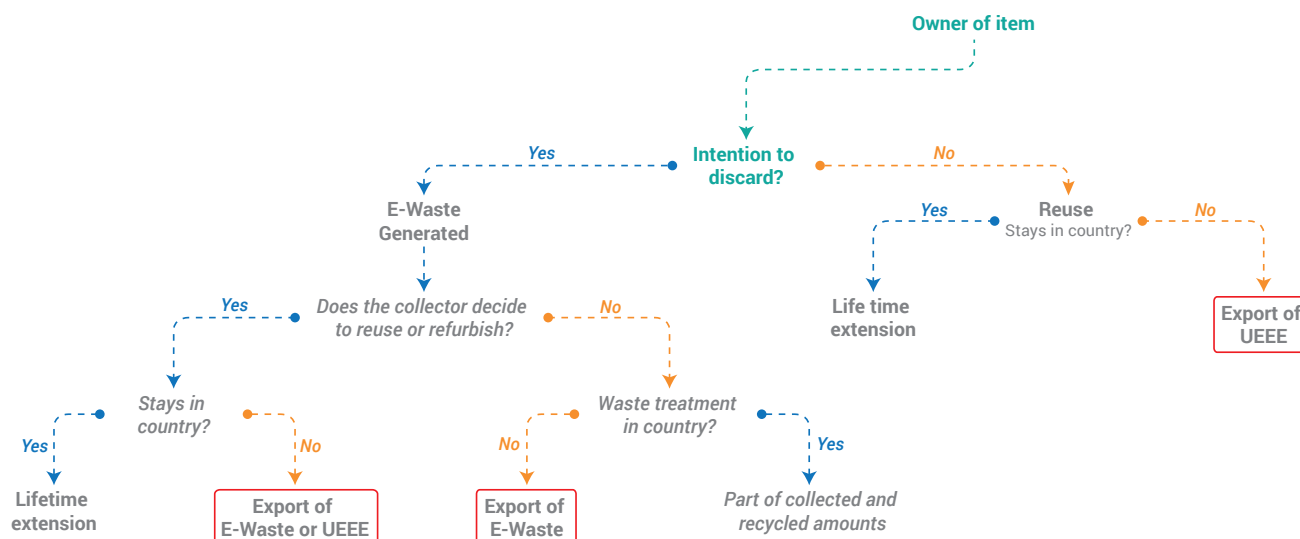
Owner of item

Intention to discard?

Yes

No

E-Waste Generated

Reuse
Stays in country?

Yes

No

Life time extension

Export of UEEE

Does the collector decide to reuse or refurbish?

Yes

No

Stays in country?

Yes

No

Lifetime extension

Export of E-Waste or UEEE

Waste treatment in country?

No

Yes

Export of E-Waste

Part of collected and recycled amounts